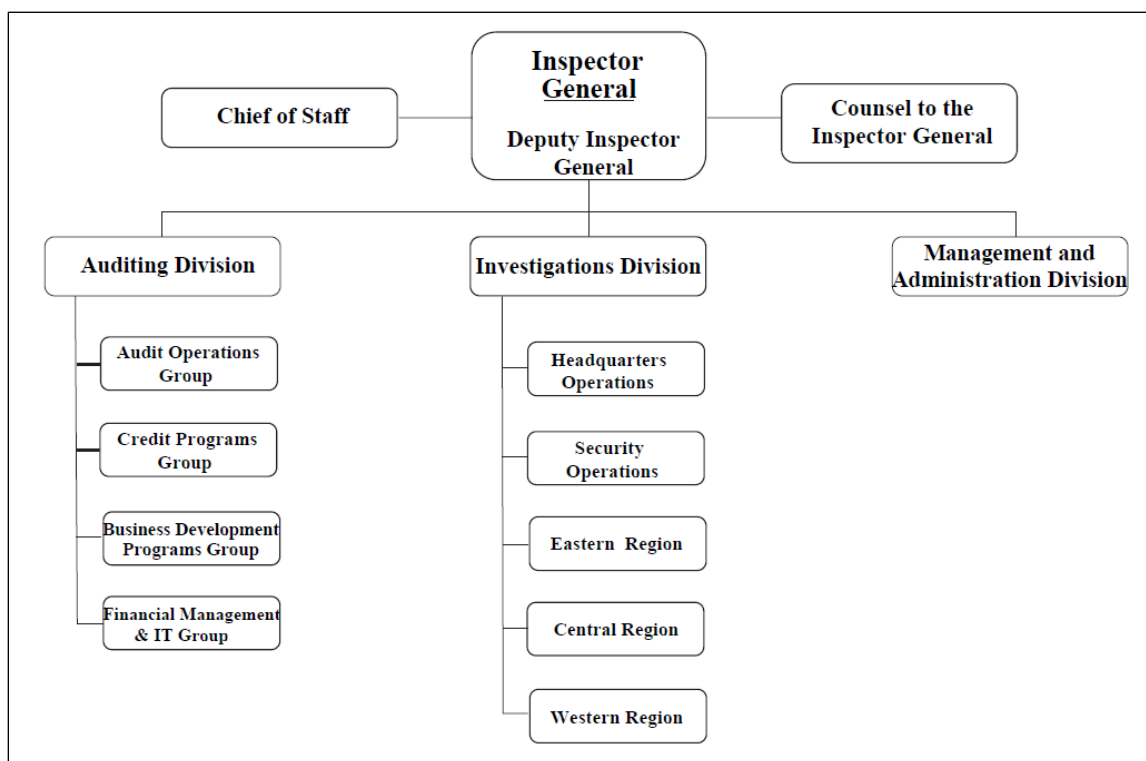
Inspector General

Deputy Inspector General

Chief of Staff

Counsel to the Inspector General

Auditing Division

Audit Operations Group

Credit Programs Group

Business Development Programs Group

Financial Management & IT Group

Investigations Division

Headquarters Operations

Security Operations

Eastern Region

Central Region

Western Region

Management and Administration Division